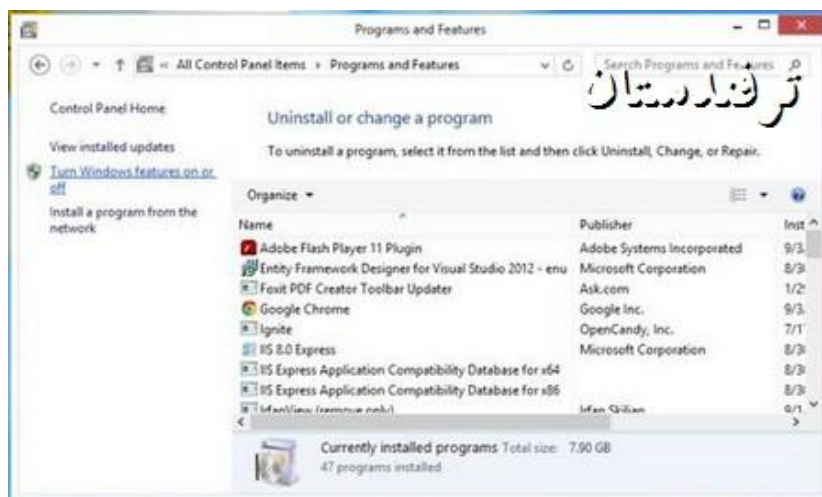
Programs and Features

« All Control Panel Items › Programs and Features

Search Programs and Features

ترفندستان

Control Panel Home

View installed updates

Turn Windows features on or off

Install a program from the network

Uninstall or change a program

To uninstall a program, select it from the list and then click Uninstall, Change, or Repair.

Organize ▾

| Name | Publisher | Inst |
|---|---|---|
| Adobe Flash Player 11 Plugin | Adobe Systems Incorporated | 9/3 |
| Entity Framework Designer for Visual Studio 2012 - enu | Microsoft Corporation | 8/3 |
| Foxit PDF Creator Toolbar Updater | Ask.com | 1/2 |
| Google Chrome | Google Inc. | 9/3 |
| Ignite | OpenCandy, Inc. | 7/1 |
| IIS 8.0 Express | Microsoft Corporation | 8/3 |
| IIS Express Application Compatibility Database for x64 | | 8/3 |
| IIS Express Application Compatibility Database for x86 | | 8/3 |
| IrfanView (remove only) | Irfan Skiljan | 9/1 |

Currently installed programs Total size: 7.90 GB
47 programs installed